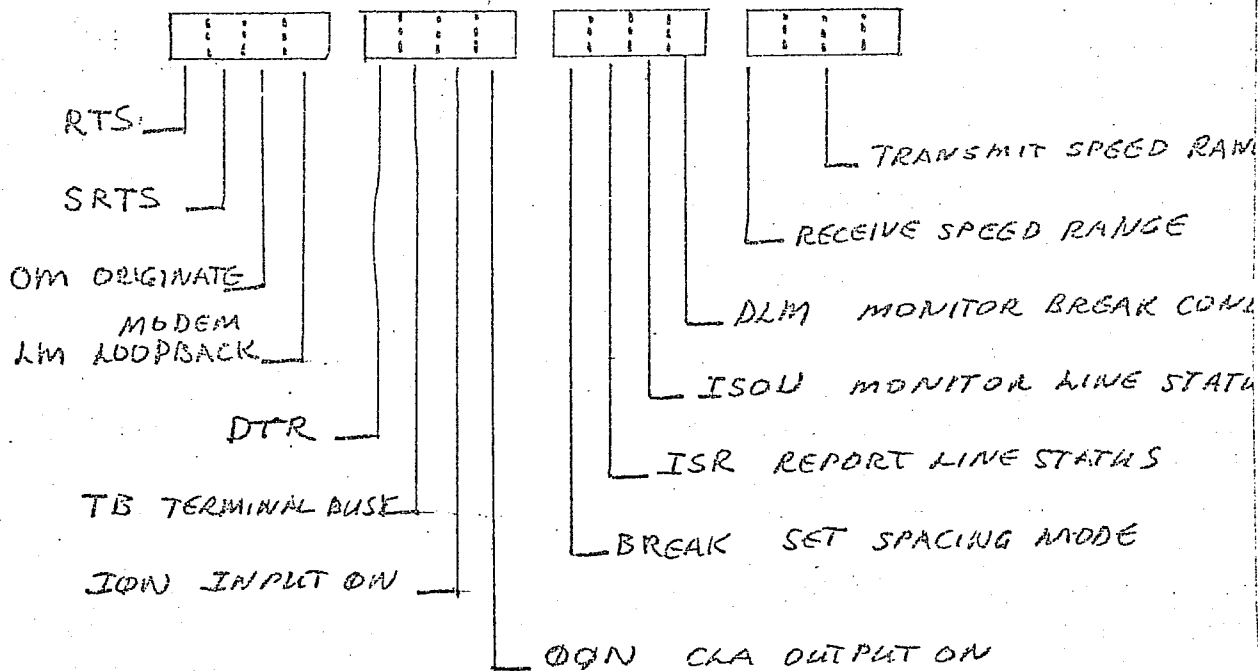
RTS

SRTS

OM ORIGINATE MODEM

LM LOOPBACK

DTR

TB TERMINAL BUSE

IØN INPUT ON

ØØN CLA OUTPUT ON

TRANSMIT SPEED RAN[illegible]

RECEIVE SPEED RANGE

DLM MONITOR BREAK CON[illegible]

ISOU MONITOR LINE STAT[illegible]

ISR REPORT LINE STATUS

BREAK SET SPACING MODE